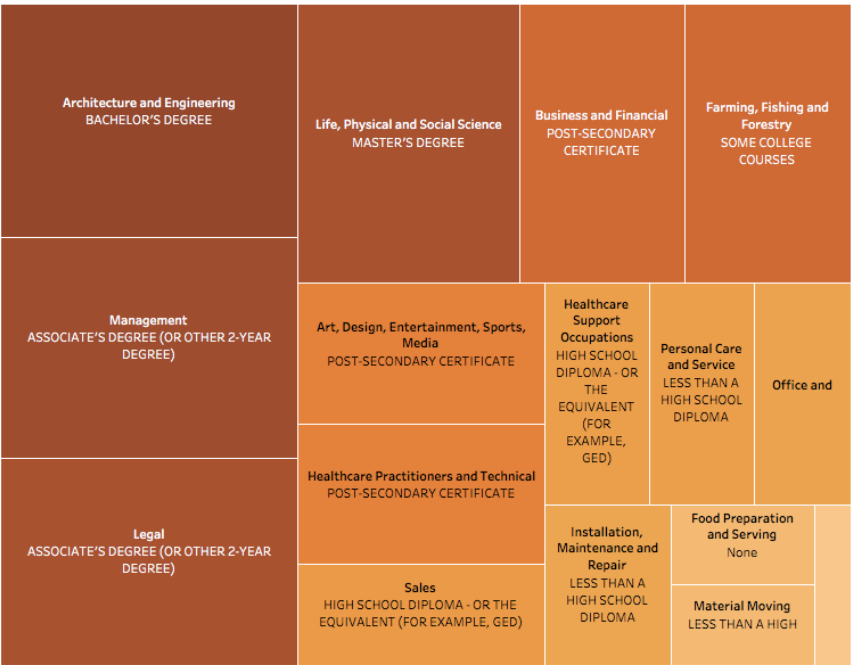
Architecture and Engineering
BACHELOR'S DEGREE

Life, Physical and Social Science
MASTER'S DEGREE

Business and Financial
POST-SECONDARY CERTIFICATE

Farming, Fishing and Forestry
SOME COLLEGE COURSES

Management
ASSOCIATE'S DEGREE (OR OTHER 2-YEAR DEGREE)

Art, Design, Entertainment, Sports, Media
POST-SECONDARY CERTIFICATE

Healthcare Support Occupations
HIGH SCHOOL DIPLOMA - OR THE EQUIVALENT (FOR EXAMPLE, GED)

Personal Care and Service
LESS THAN A HIGH SCHOOL DIPLOMA

Office and

Healthcare Practitioners and Technical
POST-SECONDARY CERTIFICATE

Legal
ASSOCIATE'S DEGREE (OR OTHER 2-YEAR DEGREE)

Installation, Maintenance and Repair
LESS THAN A HIGH SCHOOL DIPLOMA

Food Preparation and Serving
None

Sales
HIGH SCHOOL DIPLOMA - OR THE EQUIVALENT (FOR EXAMPLE, GED)

Material Moving
LESS THAN A HIGH